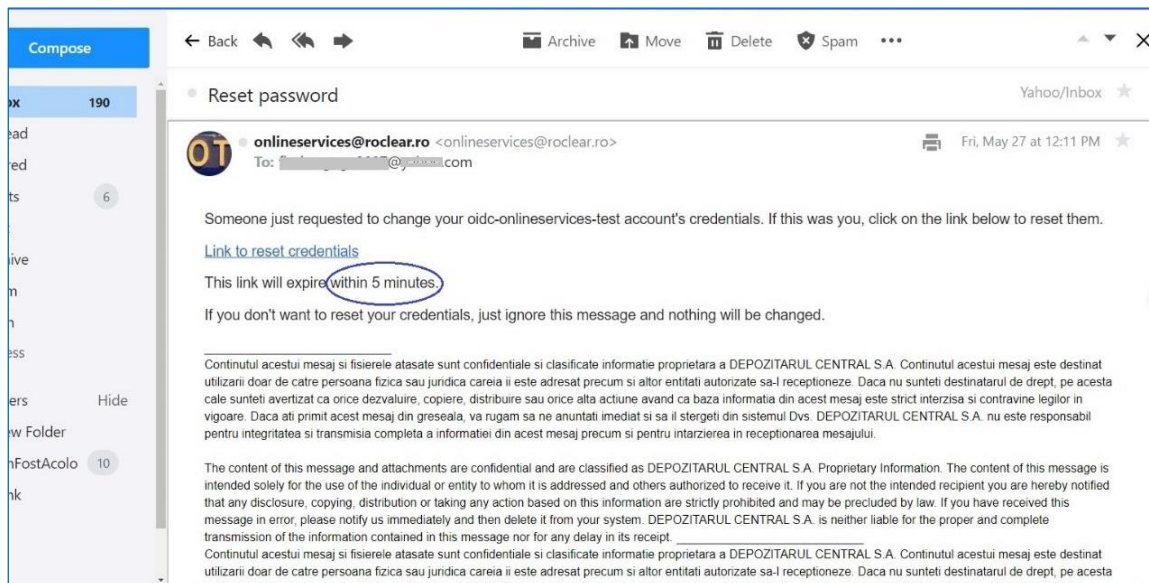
Compose

ox 190
ead
red
ts 6
ive
n
n
ss
ers Hide
w Folder
nFostAcolo 10
nk

← Back Archive Move Delete Spam •••

Reset password

Yahoo/Inbox

OT

onlineservices@roclear.ro <onlineservices@roclear.ro>
To: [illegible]@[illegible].com

Fri, May 27 at 12:11 PM

Someone just requested to change your oidc-onlineservices-test account's credentials. If this was you, click on the link below to reset them.

Link to reset credentials

This link will expire within 5 minutes.

If you don't want to reset your credentials, just ignore this message and nothing will be changed.

Continutul acestui mesaj si fisierele atasate sunt confidentiale si clasificate informatie proprietara a DEPOZITARUL CENTRAL S.A. Continutul acestui mesaj este destinat utilizarii doar de catre persoana fizica sau juridica careia ii este adresat precum si altor entitati autorizate sa-l receptioneze. Daca nu sunteti destinatarul de drept, pe acesta cale sunteti avertizat ca orice dezvaluire, copiere, distribuire sau orice alta actiune avand ca baza informatia din acest mesaj este strict interzisa si contravine legilor in vigoare. Daca ati primit acest mesaj din greseala, va rugam sa ne anuntati imediat si sa il stergeti din sistemul Dvs. DEPOZITARUL CENTRAL S.A. nu este responsabil pentru integritatea si transmisia completa a informatiei din acest mesaj precum si pentru intarzierea in receptionarea mesajului.

The content of this message and attachments are confidential and are classified as DEPOZITARUL CENTRAL S.A. Proprietary Information. The content of this message is intended solely for the use of the individual or entity to whom it is addressed and others authorized to receive it. If you are not the intended recipient you are hereby notified that any disclosure, copying, distribution or taking any action based on this information are strictly prohibited and may be precluded by law. If you have received this message in error, please notify us immediately and then delete it from your system. DEPOZITARUL CENTRAL S.A. is neither liable for the proper and complete transmission of the information contained in this message nor for any delay in its receipt.
Continutul acestui mesaj si fisierele atasate sunt confidentiale si clasificate informatie proprietara a DEPOZITARUL CENTRAL S.A. Continutul acestui mesaj este destinat utilizarii doar de catre persoana fizica sau juridica careia ii este adresat precum si altor entitati autorizate sa-l receptioneze. Daca nu sunteti destinatarul de drept, pe acesta